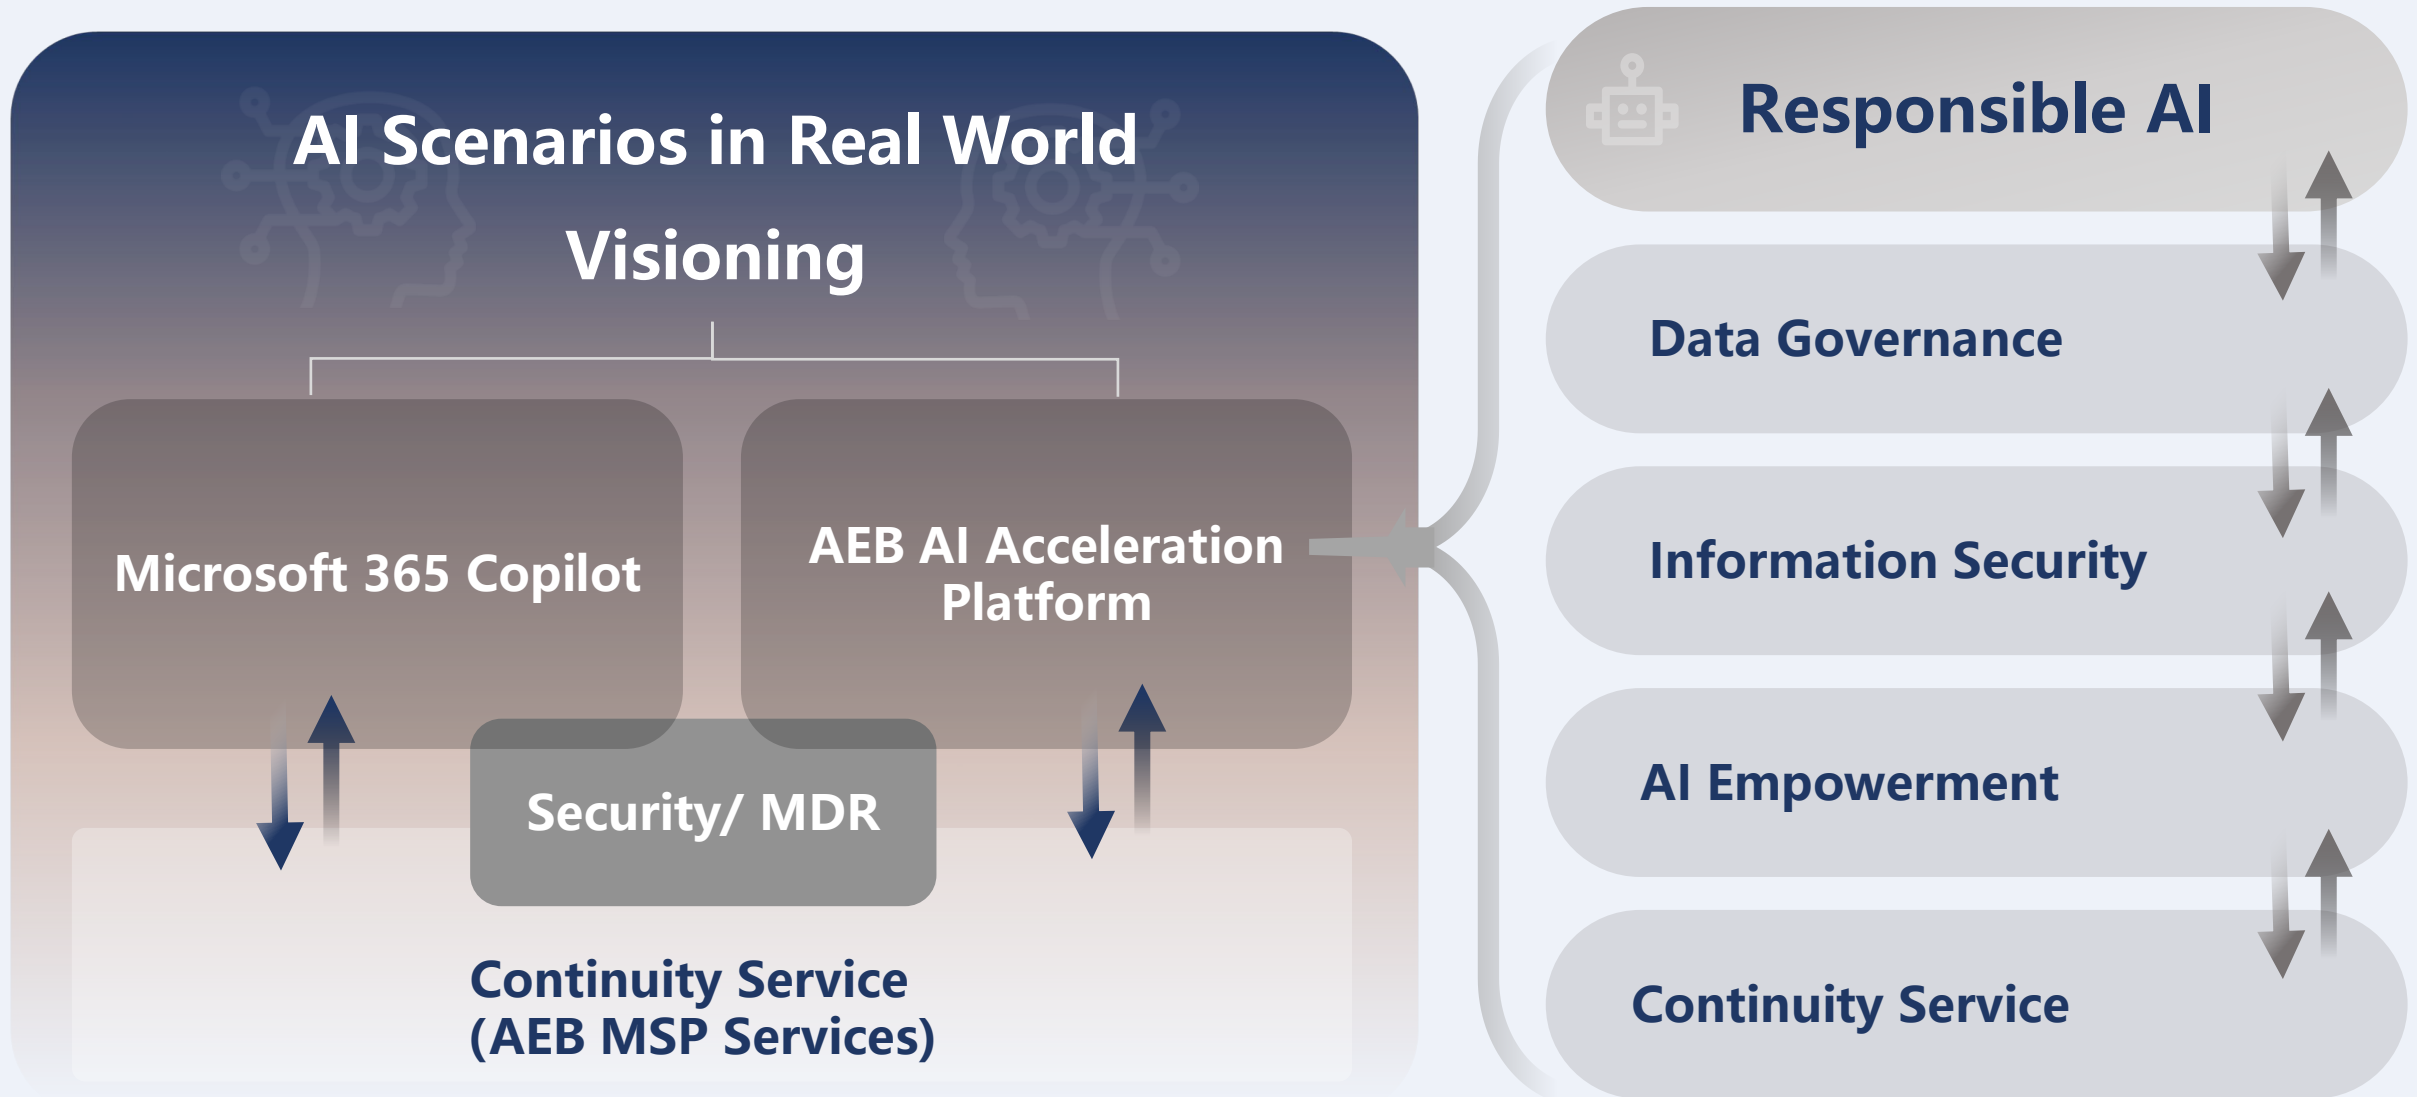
AI Scenarios in Real World Visioning

Microsoft 365 Copilot

AEB AI Acceleration Platform

Security/ MDR

Continuity Service (AEB MSP Services)

Responsible AI

Data Governance

Information Security

AI Empowerment

Continuity Service